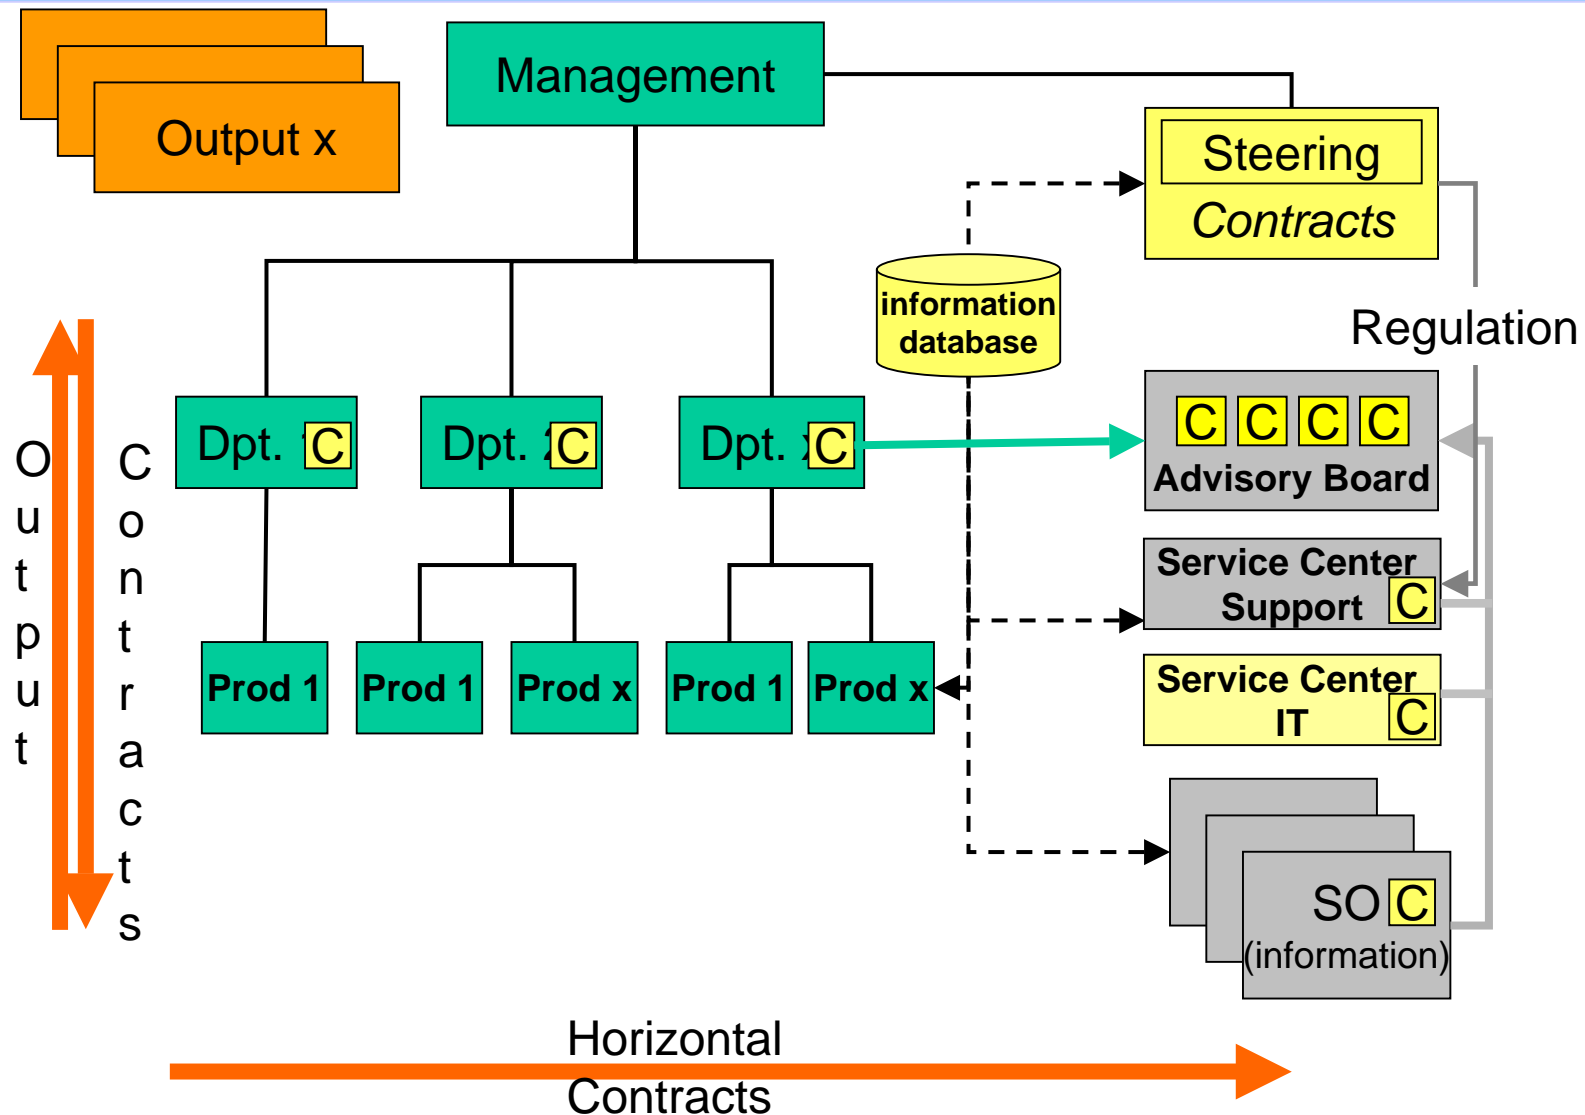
Output x

Management

Steering
Contracts

information database

Regulation

Dpt. 1 C

Dpt. 2 C

Dpt. x C

C C C C
Advisory Board

Service Center Support C

Service Center IT C

Prod 1

Prod 1

Prod x

Prod 1

Prod x

SO C
(information)

Output

Contracts

Horizontal Contracts